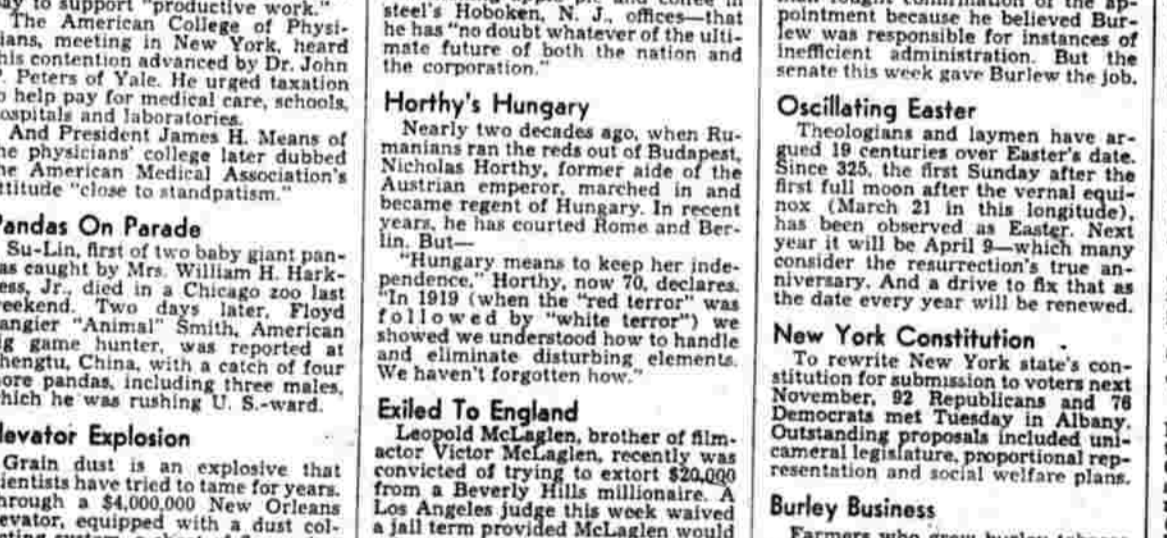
ay to support "productive work."
The American College of Physiians, meeting in New York, heard his contention advanced by Dr. John P. Peters of Yale. He urged taxation to help pay for medical care, schools, hospitals and laboratories.
And President James H. Means of the physicians' college later dubbed the American Medical Association's attitude "close to standpatism."

Pandas On Parade
Su-Lin, first of two baby giant pandas caught by Mrs. William H. Harkness, Jr., died in a Chicago zoo last weekend. Two days later, Floyd Tangier "Animal" Smith, American big game hunter, was reported at Chengtu, China, with a catch of four more pandas, including three males, which he was rushing U. S.-ward.

Elevator Explosion
Grain dust is an explosive that scientists have tried to tame for years. Through a $4,000,000 New Orleans elevator, equipped with a dust col-

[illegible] steel's Hoboken, N. J., offices—that he has "no doubt whatever of the ultimate future of both the nation and the corporation."

Horthy's Hungary
Nearly two decades ago, when Rumanians ran the reds out of Budapest, Nicholas Horthy, former aide of the Austrian emperor, marched in and became regent of Hungary. In recent years, he has courted Rome and Berlin. But—
"Hungary means to keep her independence," Horthy, now 70, declares. "In 1919 (when the "red terror" was followed by "white terror") we showed we understood how to handle and eliminate disturbing elements. We haven't forgotten how."

Exiled To England
Leopold McLaglen, brother of filmactor Victor McLaglen, recently was convicted of trying to extort $20,000 from a Beverly Hills millionaire. A Los Angeles judge this week waived a jail term provided McLaglen would

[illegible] pointment because he believed Burlew was responsible for instances of inefficient administration. But the senate this week gave Burlew the job.

Oscillating Easter
Theologians and laymen have argued 19 centuries over Easter's date. Since 325, the first Sunday after the first full moon after the vernal equinox (March 21 in this longitude), has been observed as Easter. Next year it will be April 9—which many consider the resurrection's true anniversary. And a drive to fix that as the date every year will be renewed.

New York Constitution
To rewrite New York state's constitution for submission to voters next November, 92 Republicans and 76 Democrats met Tuesday in Albany. Outstanding proposals included unicameral legislature, proportional representation and social welfare plans.

Burley Business
Farmers who grow burley tobacco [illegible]